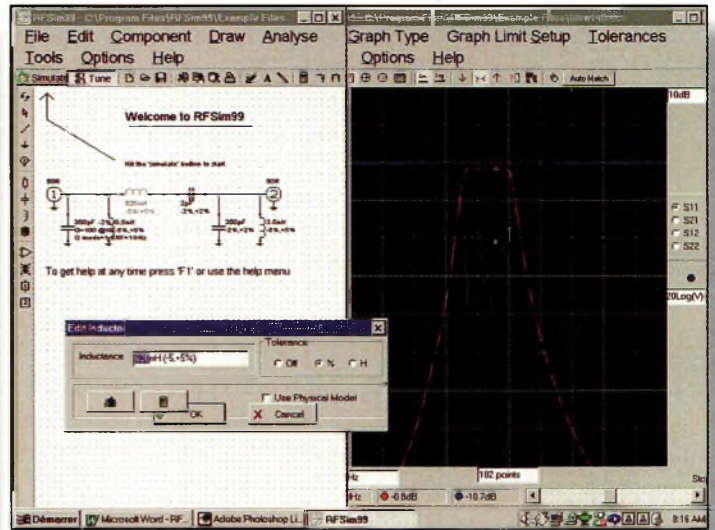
RFSim99 - C:\Program Files\RFSim99\Example Files

File Edit Component Draw Analyse

Tools Options Help

Simulate Tune

Welcome to RFSim99

Hit the 'simulate' button to start

50R

50R

To get help at any time press 'F1' or use the help menu

Edit Inductor

Inductance

Tolerance

C Off

%

C H

Use Physical Model

OK

Cancel

C:\Program Files\RFSim99\Example Files

Graph Type Graph Limit Setup Tolerances

Options Help

Auto Match

10dB

S11

S21

S12

S22

20Log(V)

102 points

Hz

-6.8dB

-10.7dB

Démarrer

Microsoft Word - RF...

Adobe Photoshop LI...

RFSim99

8:16 AM